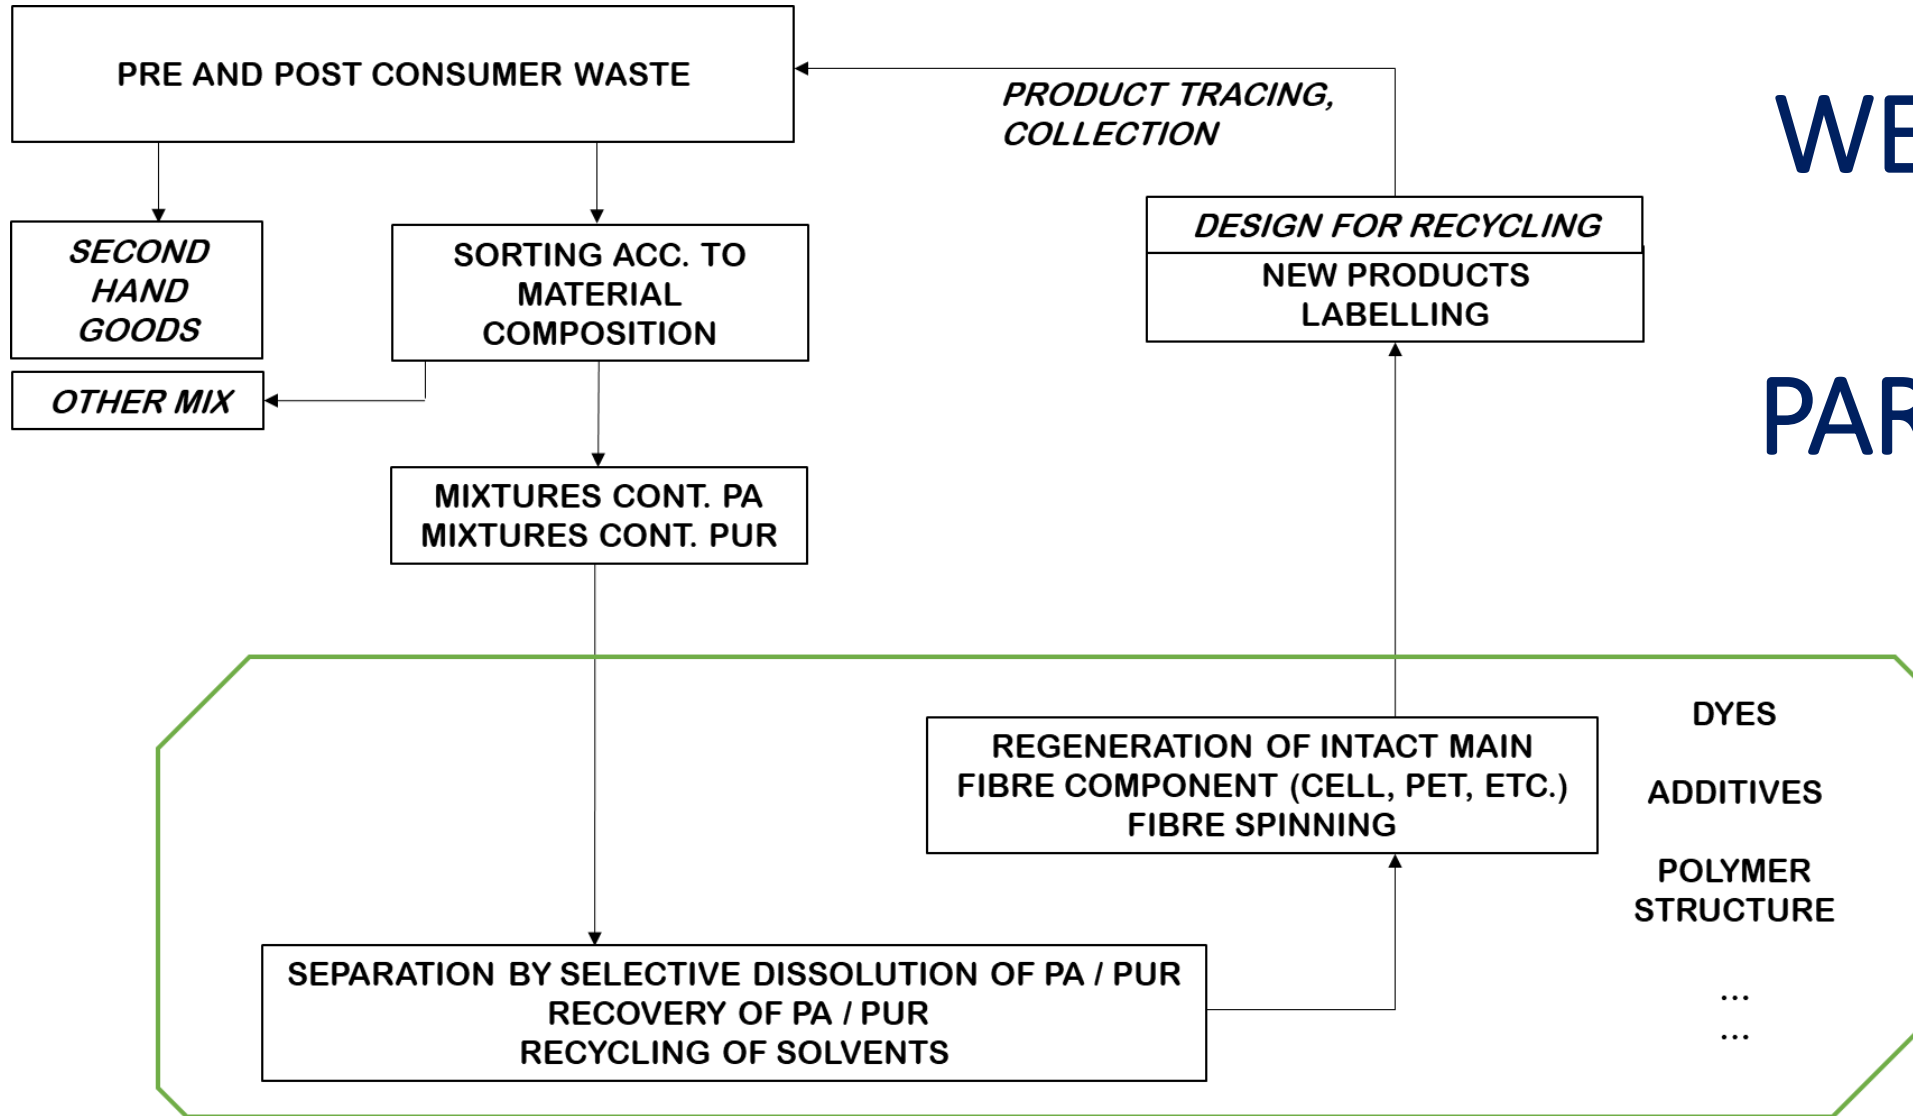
PRE AND POST CONSUMER WASTE

PRODUCT TRACING, COLLECTION

WE

SECOND HAND GOODS

SORTING ACC. TO MATERIAL COMPOSITION

DESIGN FOR RECYCLING

NEW PRODUCTS LABELLING

OTHER MIX

PAR

MIXTURES CONT. PA
MIXTURES CONT. PUR

DYES

ADDITIVES

POLYMER STRUCTURE

...
...

REGENERATION OF INTACT MAIN FIBRE COMPONENT (CELL, PET, ETC.)
FIBRE SPINNING

SEPARATION BY SELECTIVE DISSOLUTION OF PA / PUR
RECOVERY OF PA / PUR
RECYCLING OF SOLVENTS